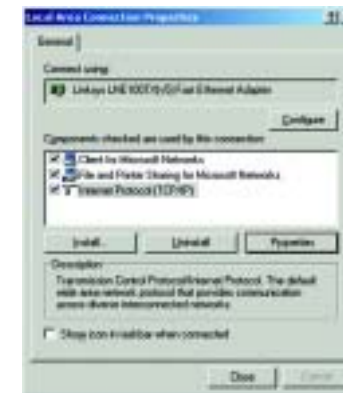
Local Area Connection Properties

General

Connect using:

Linksys LNE100TX(v5) Fast Ethernet Adapter

Configure

Components checked are used by this connection:

Client for Microsoft Networks

File and Printer Sharing for Microsoft Networks

Internet Protocol (TCP/IP)

Install...

Uninstall

Properties

Description

Transmission Control Protocol/Internet Protocol. The default wide area network protocol that provides communication across diverse interconnected networks.

Show icon in taskbar when connected

Close

Cancel